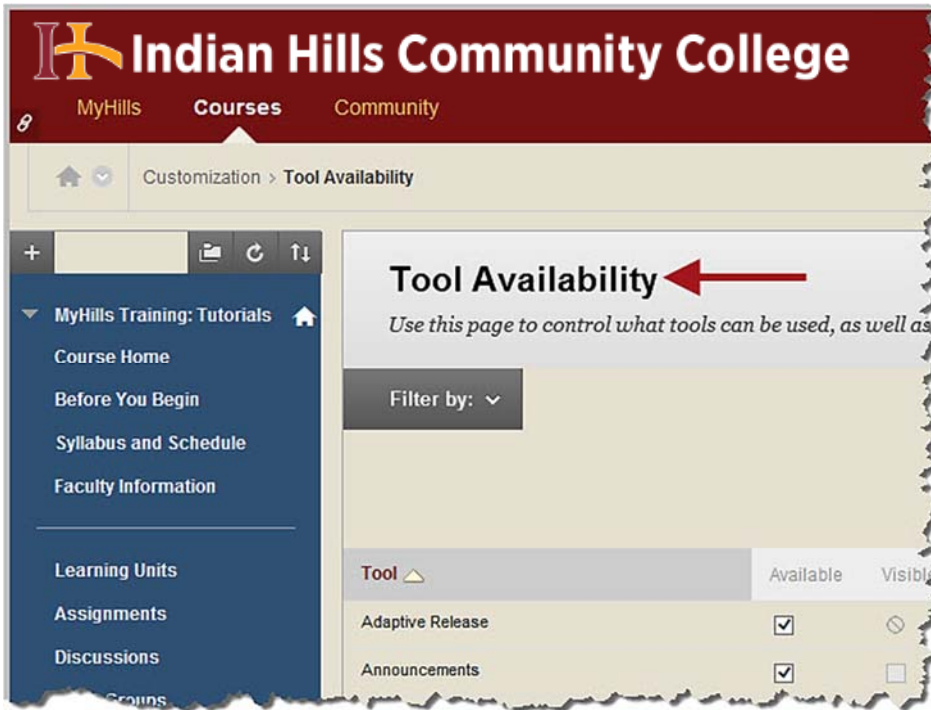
Indian Hills Community College

MyHills Courses Community

Customization > Tool Availability

+

MyHills Training: Tutorials

Course Home

Before You Begin

Syllabus and Schedule

Faculty Information

Learning Units

Assignments

Discussions

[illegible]

Tool Availability

Use this page to control what tools can be used, as well as

Filter by:

| Tool | Available | Visibl |
|---|---|---|
| Adaptive Release | ☑ | ⊘ |
| Announcements | ☑ | ☐ |